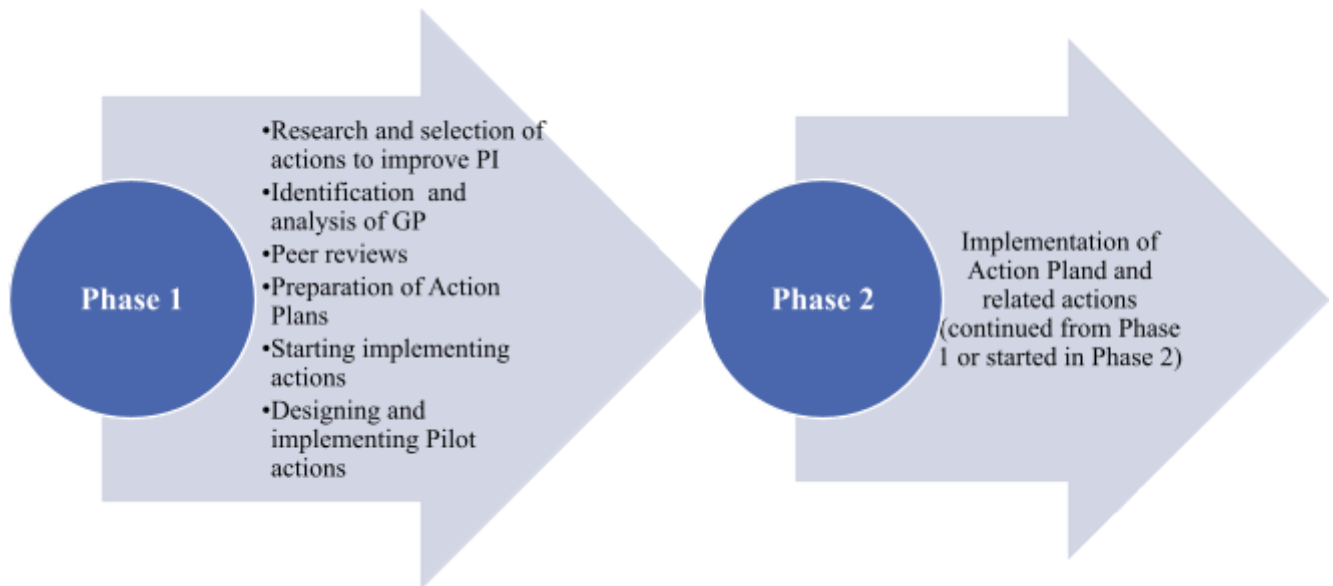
Phase 1

•Research and selection of actions to improve PI
•Identification and analysis of GP
•Peer reviews
•Preparation of Action Plans
•Starting implementing actions
•Designing and implementing Pilot actions

Phase 2

Implementation of Action Pland and related actions (continued from Phase 1 or started in Phase 2)